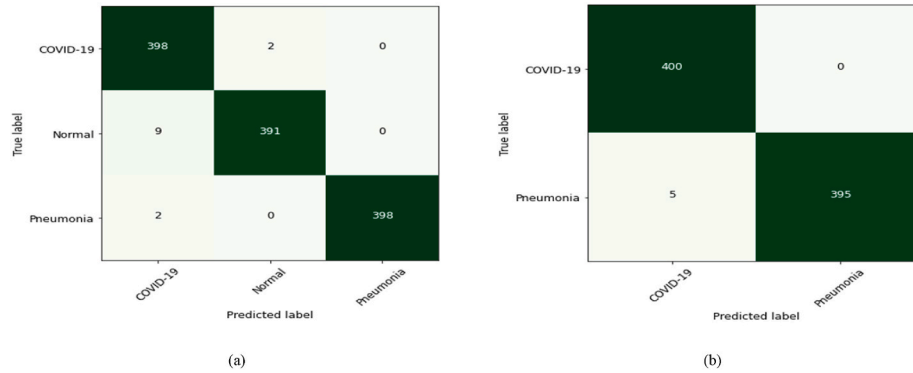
True label

|  | COVID-19 | Normal | Pneumonia |
|---|---|---|---|
| COVID-19 | 398 | 2 | 0 |
| Normal | 9 | 391 | 0 |
| Pneumonia | 2 | 0 | 398 |

Predicted label

(a)

True label

|  | COVID-19 | Pneumonia |
|---|---|---|
| COVID-19 | 400 | 0 |
| Pneumonia | 5 | 395 |

Predicted label

(b)